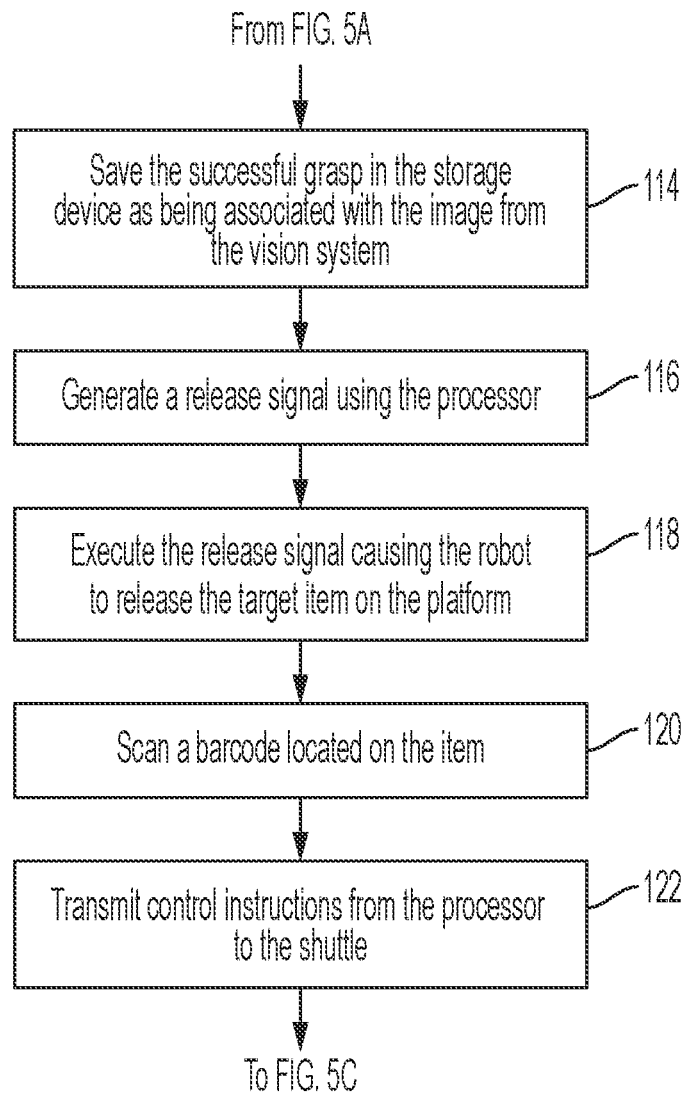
From FIG. 5A

Save the successful grasp in the storage device as being associated with the image from the vision system

114

Generate a release signal using the processor

116

Execute the release signal causing the robot to release the target item on the platform

118

Scan a barcode located on the item

120

Transmit control instructions from the processor to the shuttle

122

To FIG. 5C